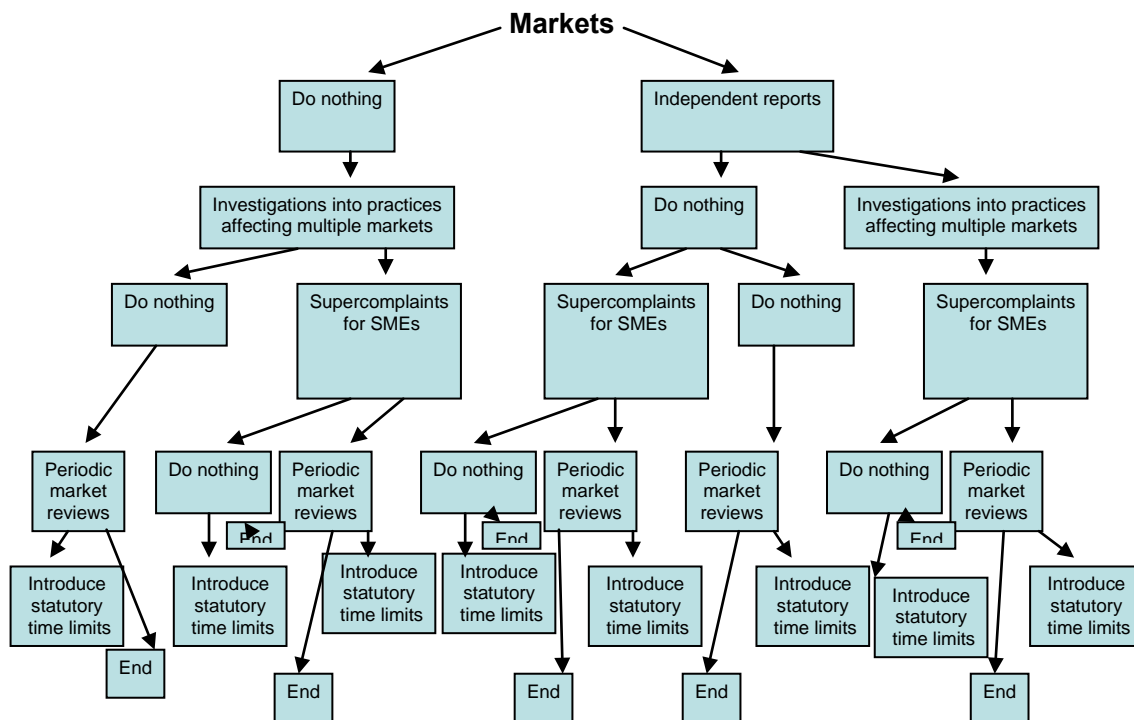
Markets

Do nothing

Independent reports

Investigations into practices affecting multiple markets

Do nothing

Investigations into practices affecting multiple markets

Do nothing

Supercomplaints for SMEs

Supercomplaints for SMEs

Do nothing

Supercomplaints for SMEs

Periodic market reviews

Do nothing

Periodic market reviews

Do nothing

Periodic market reviews

Periodic market reviews

Do nothing

Periodic market reviews

End

End

End

Introduce statutory time limits

Introduce statutory time limits

Introduce statutory time limits

Introduce statutory time limits

Introduce statutory time limits

Introduce statutory time limits

Introduce statutory time limits

Introduce statutory time limits

End

End

End

End

End